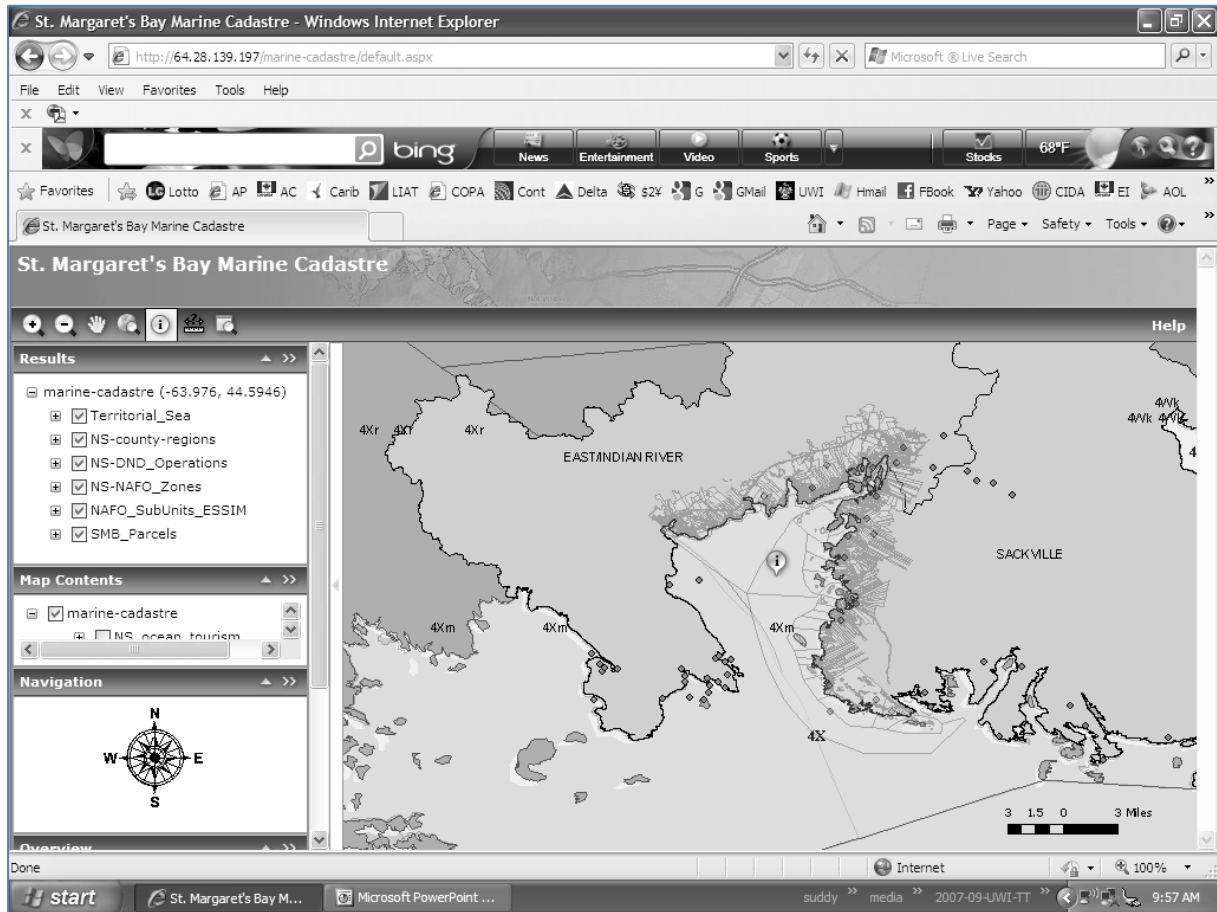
St. Margaret's Bay Marine Cadastre - Windows Internet Explorer

http://64.28.139.197/marine-cadastre/default.aspx

Microsoft ® Live Search

File Edit View Favorites Tools Help

bing

News Entertainment Video Sports

Stocks 68°F

Favorites Lotto AP AC Carib LIAT COPA Cont Delta $2¥ G GMail UWI Hmail FBook Yahoo CIDA EI AOL

St. Margaret's Bay Marine Cadastre

Page ▾ Safety ▾ Tools ▾

St. Margaret's Bay Marine Cadastre

Help

Results

marine-cadastre (-63.976, 44.5946)

Territorial_Sea

NS-county-regions

NS-DND_Operations

NS-NAFO_Zones

NAFO_SubUnits_ESSIM

SMB_Parcels

Map Contents

marine-cadastre

NS_ocean_tourism

Navigation

N

W E

S

Overview

4Xr 4Xr 4Xr

EAST/INDIAN RIVER

SACKVILLE

4Vk 4Vk 4Vk

4

4Xm 4Xm 4Xm

4X

3 1.5 0 3 Miles

Done

Internet

100%

start

St. Margaret's Bay M...

Microsoft PowerPoint ...

suddy » media » 2007-09-UWI-TT » 9:57 AM